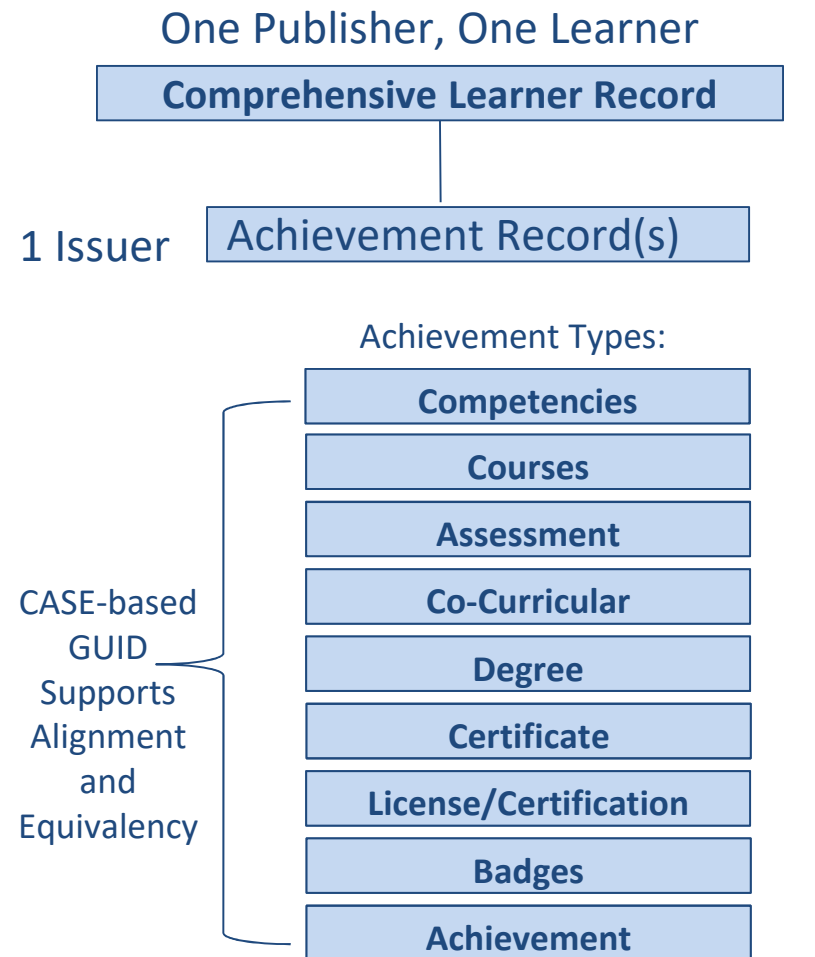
One Publisher, One Learner

Comprehensive Learner Record

1 Issuer

Achievement Record(s)

Achievement Types:

Competencies

Courses

Assessment

Co-Curricular

Degree

Certificate

License/Certification

Badges

Achievement

CASE-based GUID Supports Alignment and Equivalency